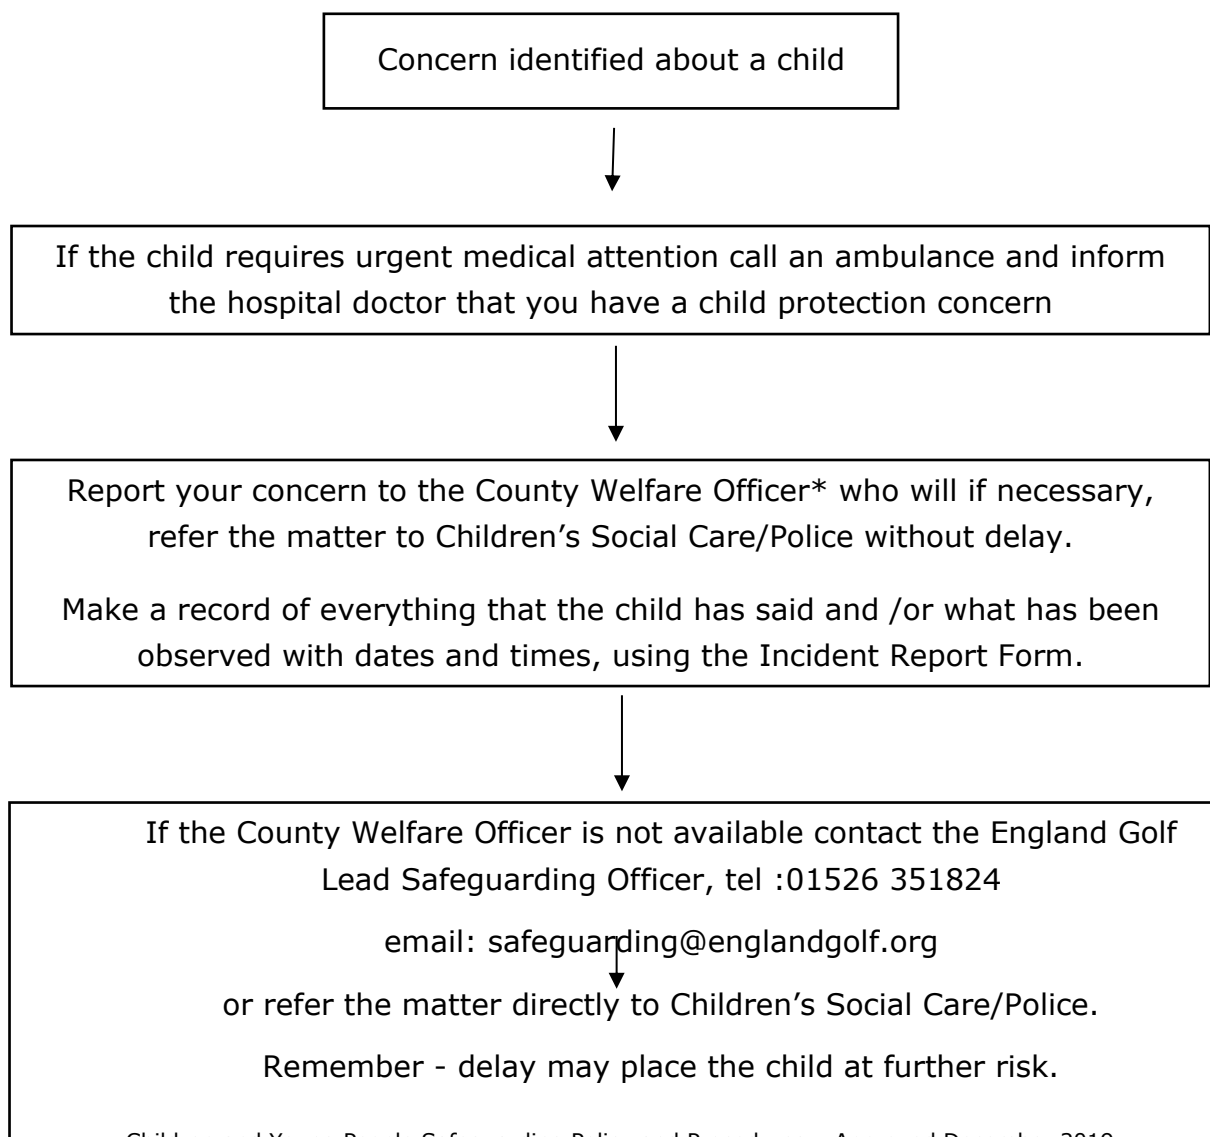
Concern identified about a child

If the child requires urgent medical attention call an ambulance and inform the hospital doctor that you have a child protection concern

Report your concern to the County Welfare Officer* who will if necessary, refer the matter to Children's Social Care/Police without delay.

Make a record of everything that the child has said and /or what has been observed with dates and times, using the Incident Report Form.

If the County Welfare Officer is not available contact the England Golf Lead Safeguarding Officer, tel :01526 351824

email: safeguarding@englandgolf.org

or refer the matter directly to Children's Social Care/Police.

Remember - delay may place the child at further risk.

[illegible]